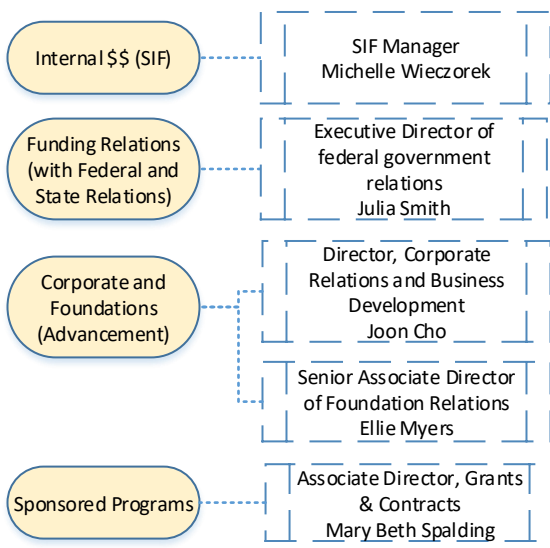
Internal $$ (SIF)

SIF Manager
Michelle Wieczorek

Funding Relations (with Federal and State Relations)

Executive Director of federal government relations
Julia Smith

Corporate and Foundations (Advancement)

Director, Corporate Relations and Business Development
Joon Cho

Senior Associate Director of Foundation Relations
Ellie Myers

Sponsored Programs

Associate Director, Grants & Contracts
Mary Beth Spalding